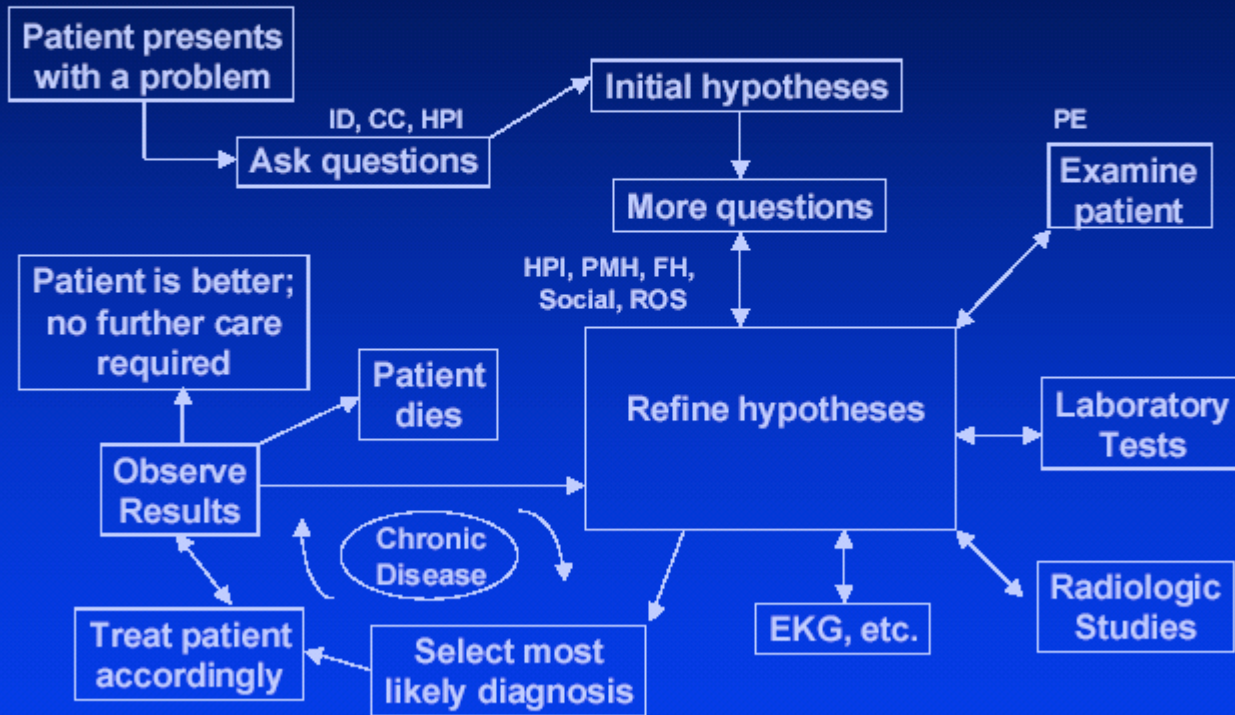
Patient presents with a problem

ID, CC, HPI

Ask questions

Initial hypotheses

More questions

PE

Examine patient

HPI, PMH, FH, Social, ROS

Patient is better; no further care required

Patient dies

Refine hypotheses

Laboratory Tests

Observe Results

Chronic Disease

Radiologic Studies

EKG, etc.

Treat patient accordingly

Select most likely diagnosis